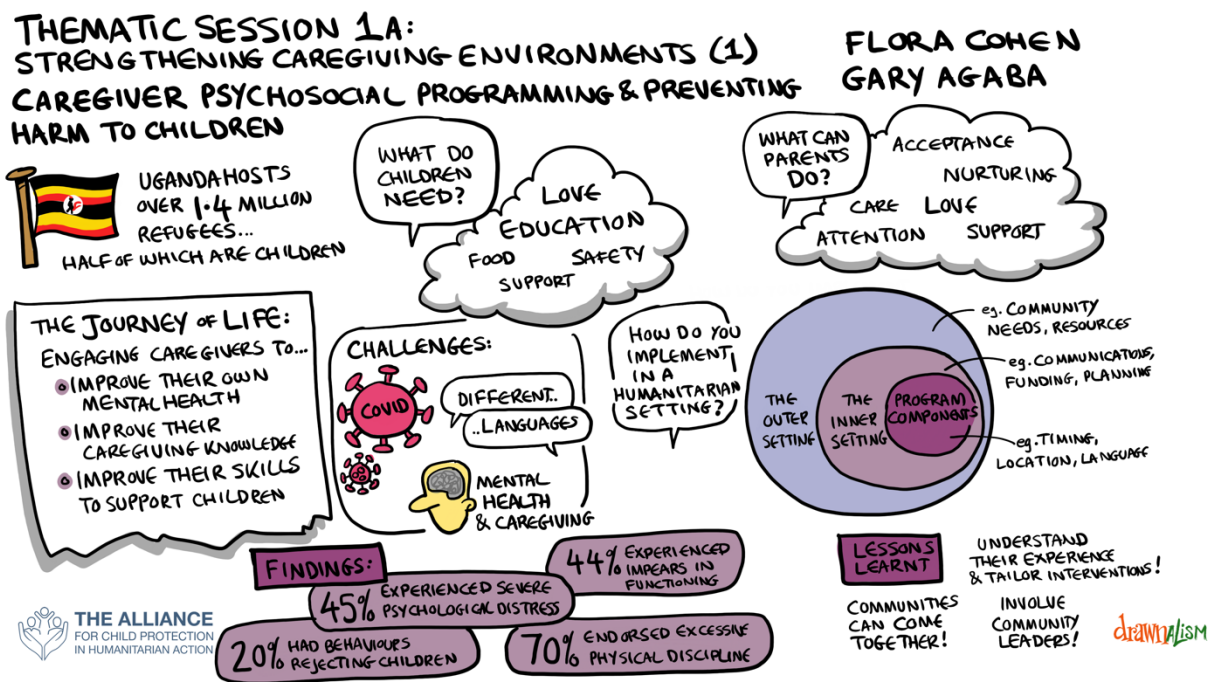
THEMATIC SESSION 1A:
STRENGTHENING CAREGIVING ENVIRONMENTS (1)
CAREGIVER PSYCHOSOCIAL PROGRAMMING & PREVENTING HARM TO CHILDREN

FLORA COHEN
GARY AGABA

UGANDA HOSTS OVER 1.4 MILLION REFUGEES... HALF OF WHICH ARE CHILDREN

WHAT DO CHILDREN NEED?

LOVE
EDUCATION
FOOD SAFETY
SUPPORT

WHAT CAN PARENTS DO?

ACCEPTANCE
NURTURING
CARE LOVE
ATTENTION SUPPORT

THE JOURNEY OF LIFE:
ENGAGING CAREGIVERS TO...
IMPROVE THEIR OWN MENTAL HEALTH
IMPROVE THEIR CAREGIVING KNOWLEDGE
IMPROVE THEIR SKILLS TO SUPPORT CHILDREN

CHALLENGES:
COVID
DIFFERENT..
..LANGUAGES
MENTAL HEALTH & CAREGIVING

HOW DO YOU IMPLEMENT IN A HUMANITARIAN SETTING?

THE OUTER SETTING
THE INNER SETTING
PROGRAM COMPONENTS
eg. COMMUNITY NEEDS, RESOURCES
eg. COMMUNICATIONS, FUNDING, PLANNING
eg. TIMING, LOCATION, LANGUAGE

FINDINGS:
44% EXPERIENCED IMPEARS IN FUNCTIONING
45% EXPERIENCED SEVERE PSYCHOLOGICAL DISTRESS
20% HAD BEHAVIOURS REJECTING CHILDREN
70% ENDORSED EXCESSIVE PHYSICAL DISCIPLINE

LESSONS LEARNT
UNDERSTAND THEIR EXPERIENCE & TAILOR INTERVENTIONS!
COMMUNITIES CAN COME TOGETHER!
INVOLVE COMMUNITY LEADERS!

THE ALLIANCE FOR CHILD PROTECTION IN HUMANITARIAN ACTION

drawnalism